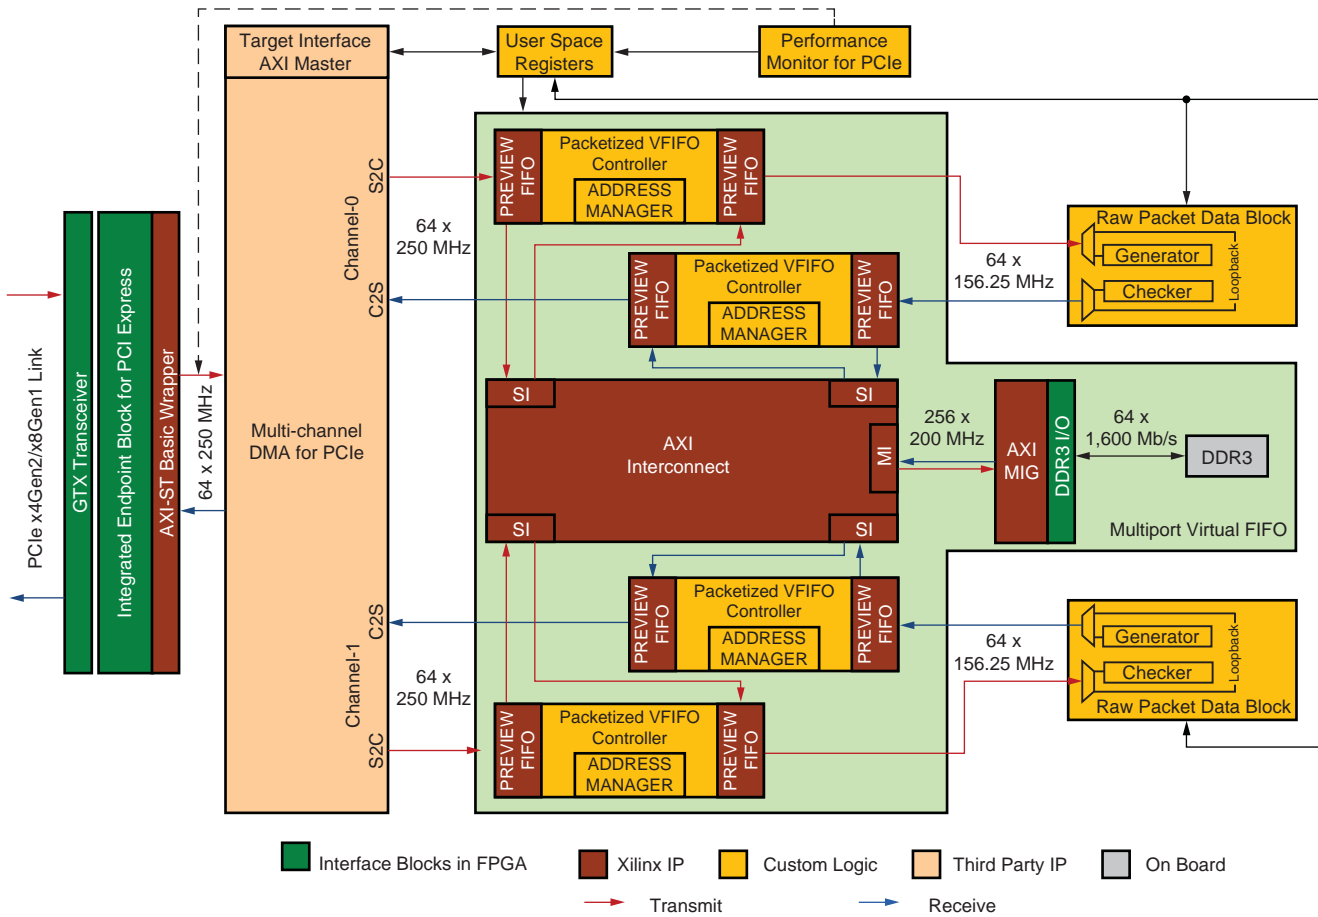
Target Interface AXI Master

User Space Registers

Performance Monitor for PCIe

PCIe x4Gen2/x8Gen1 Link

GTX Transceiver

Integrated Endpoint Block for PCI Express

AXI-ST Basic Wrapper

64 x 250 MHz

Multi-channel DMA for PCIe

Channel-0

S2C

C2S

64 x 250 MHz

PREVIEW FIFO

Packetized VFIFO Controller

ADDRESS MANAGER

PREVIEW FIFO

PREVIEW FIFO

Packetized VFIFO Controller

ADDRESS MANAGER

PREVIEW FIFO

64 x 156.25 MHz

Raw Packet Data Block

Generator

Checker

Loopback

SI

SI

AXI Interconnect

MI

SI

SI

256 x 200 MHz

AXI MIG

DDR3 I/O

64 x 1,600 Mb/s

DDR3

Multiport Virtual FIFO

Channel-1

C2S

S2C

64 x 250 MHz

PREVIEW FIFO

Packetized VFIFO Controller

ADDRESS MANAGER

PREVIEW FIFO

PREVIEW FIFO

Packetized VFIFO Controller

ADDRESS MANAGER

PREVIEW FIFO

64 x 156.25 MHz

Generator

Checker

Loopback

Raw Packet Data Block

Interface Blocks in FPGA

Xilinx IP

Custom Logic

Third Party IP

On Board

Transmit

Receive